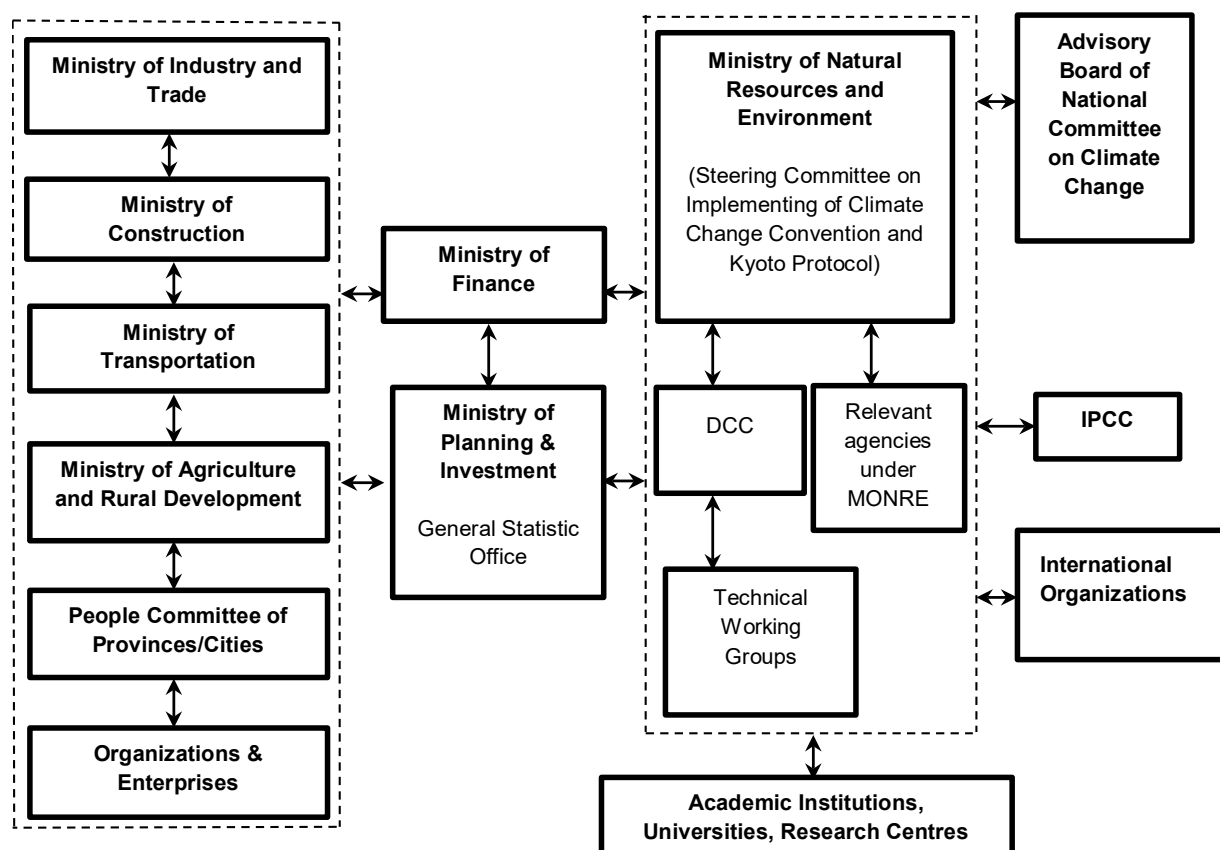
Ministry of Industry and Trade

Ministry of Construction

Ministry of Transportation

Ministry of Agriculture and Rural Development

People Committee of Provinces/Cities

Organizations & Enterprises

Ministry of Finance

Ministry of Planning & Investment

General Statistic Office

Ministry of Natural Resources and Environment

(Steering Committee on Implementing of Climate Change Convention and Kyoto Protocol)

DCC

Relevant agencies under MONRE

Technical Working Groups

Advisory Board of National Committee on Climate Change

IPCC

International Organizations

Academic Institutions, Universities, Research Centres